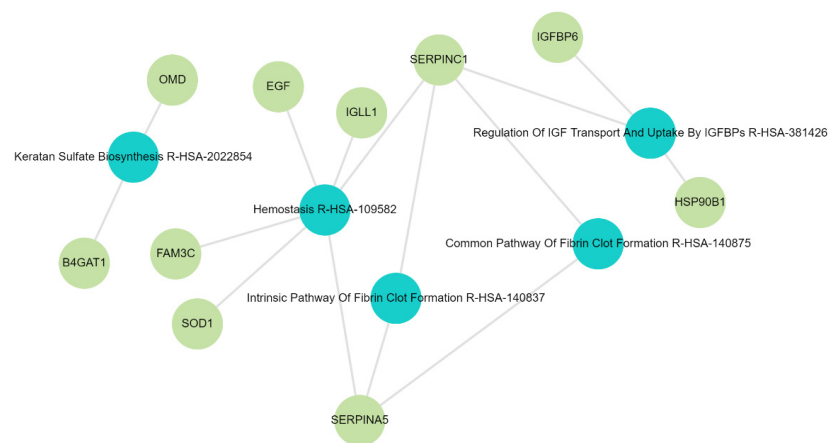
IGFBP6

SERPINC1

OMD

EGF

IGLL1

Regulation Of IGF Transport And Uptake By IGFBPs R-HSA-381426

Keratan Sulfate Biosynthesis R-HSA-2022854

HSP90B1

Hemostasis R-HSA-109582

Common Pathway Of Fibrin Clot Formation R-HSA-140875

FAM3C

B4GAT1

Intrinsic Pathway Of Fibrin Clot Formation R-HSA-140837

SOD1

SERPINA5